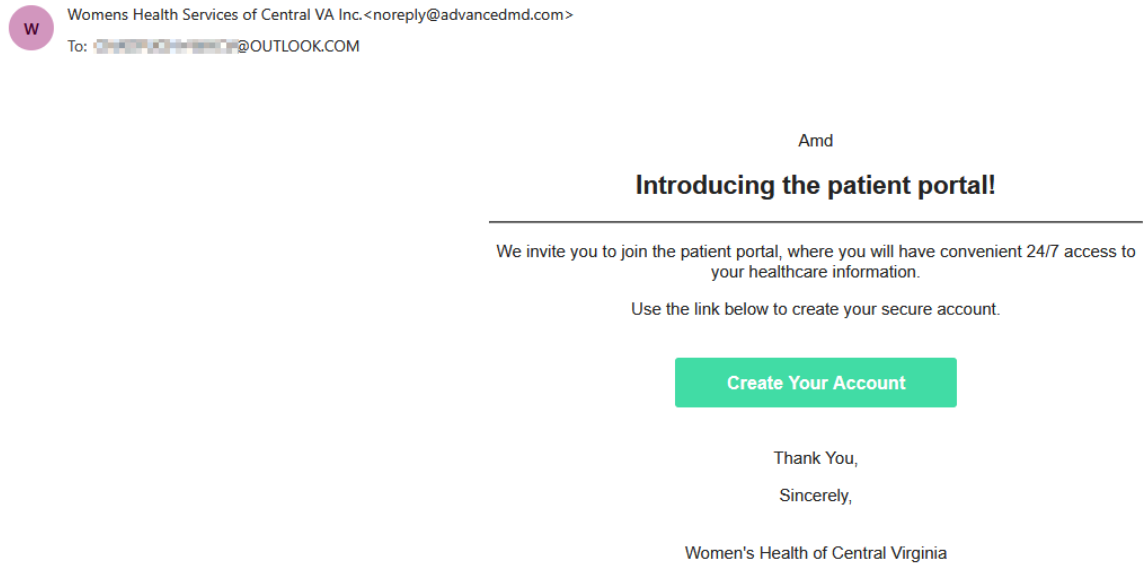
W

Womens Health Services of Central VA Inc.<noreply@advancedmd.com>
To: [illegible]@OUTLOOK.COM

Amd

Introducing the patient portal!

We invite you to join the patient portal, where you will have convenient 24/7 access to your healthcare information.

Use the link below to create your secure account.

Create Your Account

Thank You,

Sincerely,

Women's Health of Central Virginia